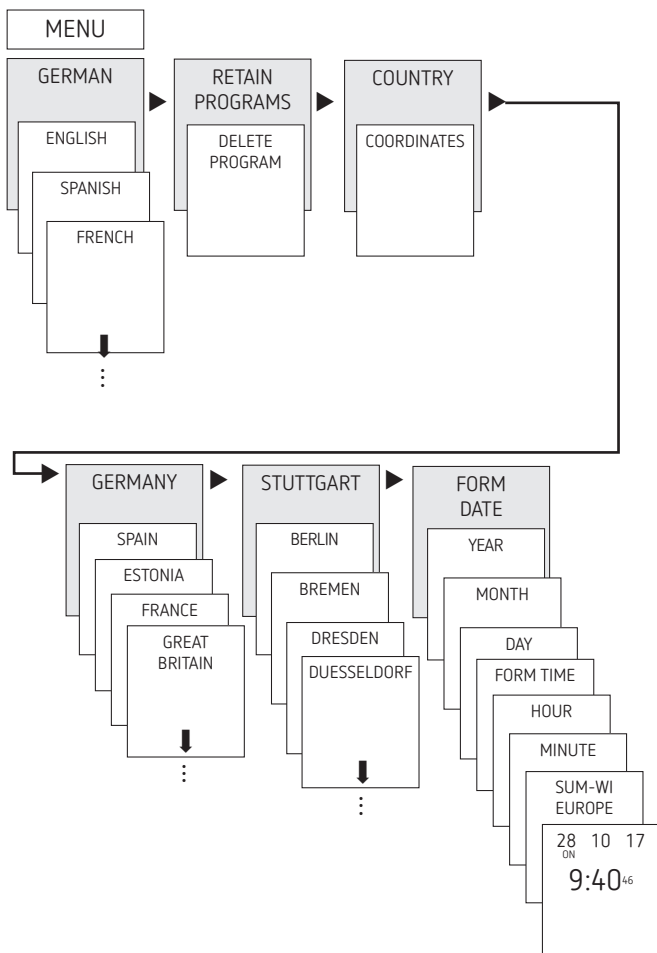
MENU

GERMAN

ENGLISH

SPANISH

FRENCH

⋮

RETAIN PROGRAMS

DELETE PROGRAM

COUNTRY

COORDINATES

GERMANY

SPAIN

ESTONIA

FRANCE

GREAT BRITAIN

⋮

STUTTGART

BERLIN

BREMEN

DRESDEN

DUESSELDORF

⋮

FORM DATE

YEAR

MONTH

DAY

FORM TIME

HOUR

MINUTE

SUM-WI EUROPE

28 10 17
ON
9:40 46